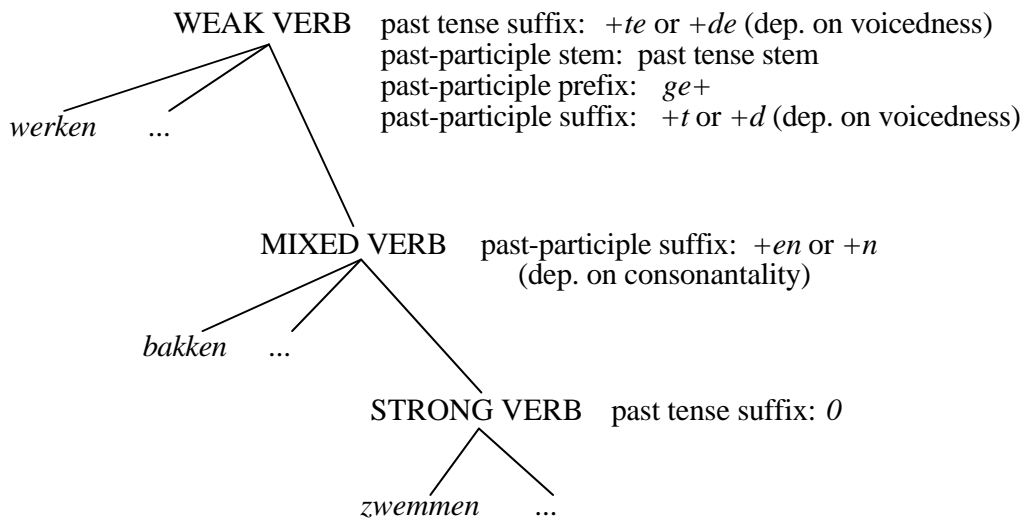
WEAK VERB past tense suffix: +*te* or +*de* (dep. on voicedness)
past-participle stem: past tense stem
past-participle prefix: *ge*+
past-participle suffix: +*t* or +*d* (dep. on voicedness)

*werken* ...

MIXED VERB past-participle suffix: +*en* or +*n* (dep. on consonantality)

*bakken* ...

STRONG VERB past tense suffix: *0*

*zwemmen* ...